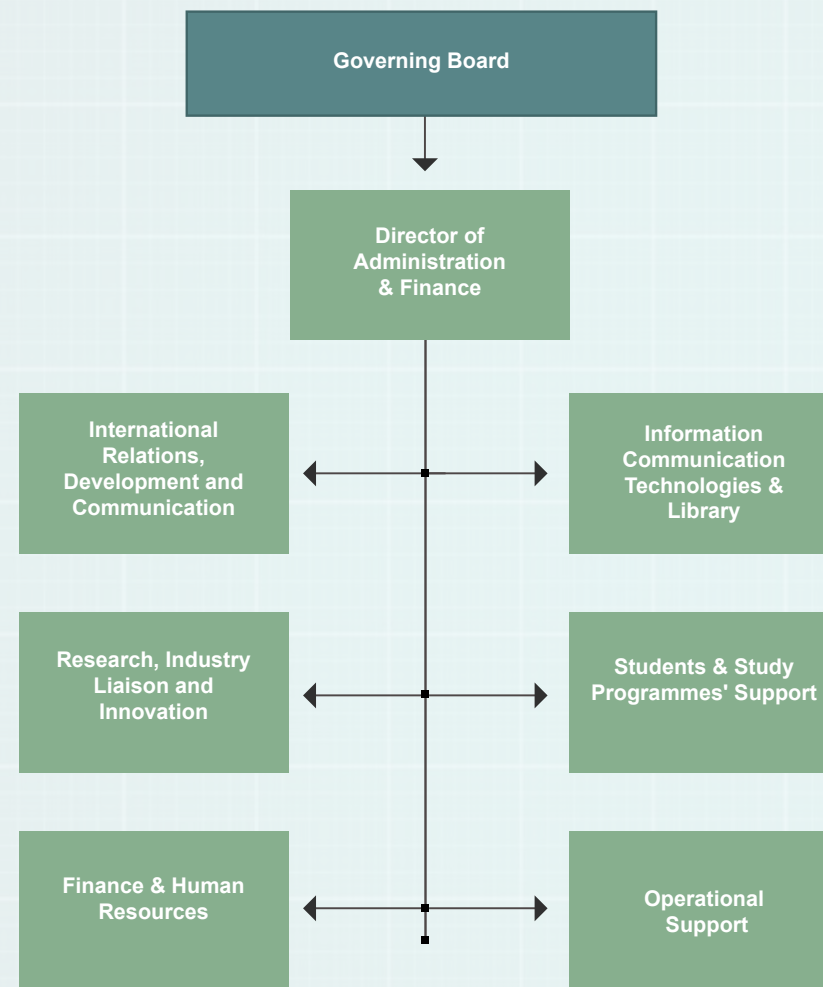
Governing Board

Director of Administration & Finance

International Relations, Development and Communication

Information Communication Technologies & Library

Research, Industry Liaison and Innovation

Students & Study Programmes' Support

Finance & Human Resources

Operational Support